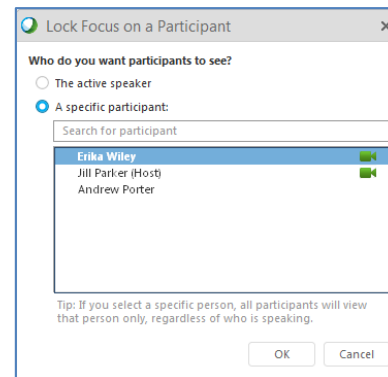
Lock Focus on a Participant ×

Who do you want participants to see?

The active speaker

A specific participant:

Search for participant

Erika Wiley
Jill Parker (Host)
Andrew Porter

Tip: If you select a specific person, all participants will view that person only, regardless of who is speaking.

OK Cancel